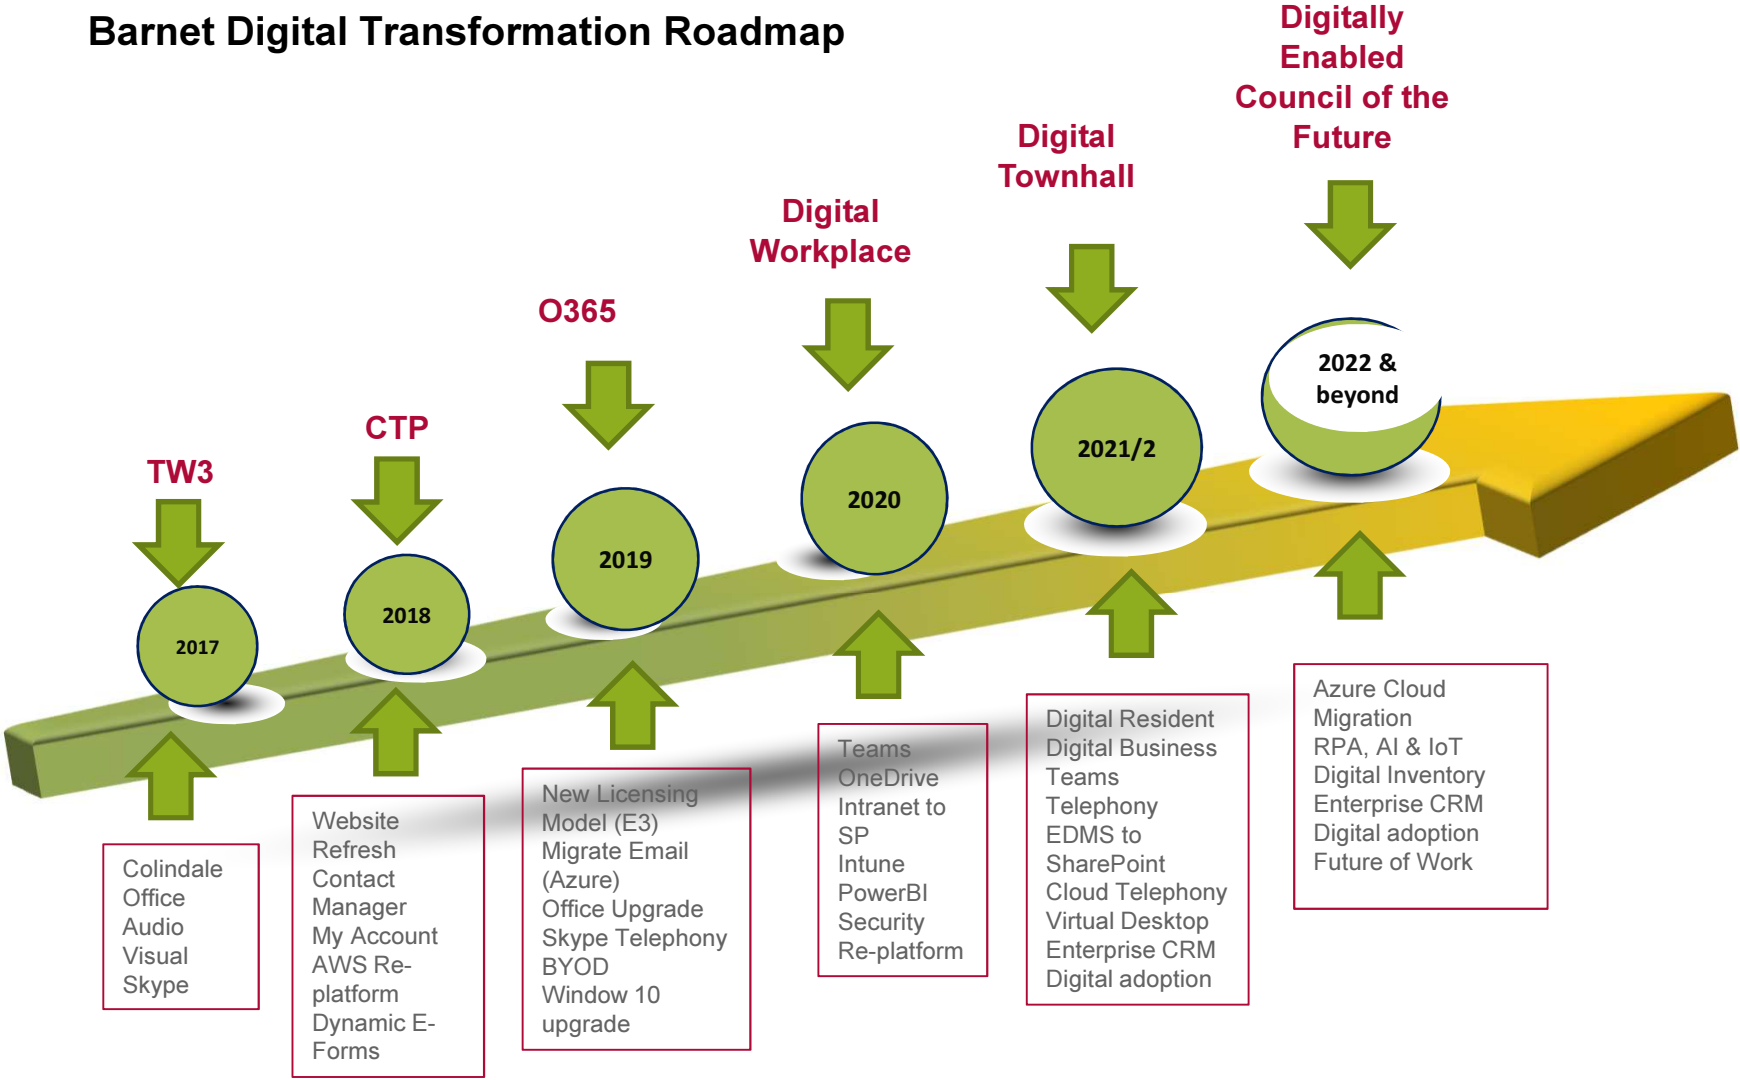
Barnet Digital Transformation Roadmap

TW3

2017

Colindale Office Audio Visual Skype

CTP

2018

Website Refresh
Contact Manager
My Account
AWS Re-platform
Dynamic E-Forms

O365

2019

New Licensing Model (E3)
Migrate Email (Azure)
Office Upgrade
Skype Telephony
BYOD
Window 10 upgrade

Digital Workplace

2020

Teams
OneDrive
Intranet to SP
Intune
PowerBI
Security
Re-platform

Digital Townhall

2021/2

Digital Resident
Digital Business
Teams
Telephony
EDMS to SharePoint
Cloud Telephony
Virtual Desktop
Enterprise CRM
Digital adoption

Digitally Enabled Council of the Future

2022 & beyond

Azure Cloud Migration
RPA, AI & IoT
Digital Inventory
Enterprise CRM
Digital adoption
Future of Work